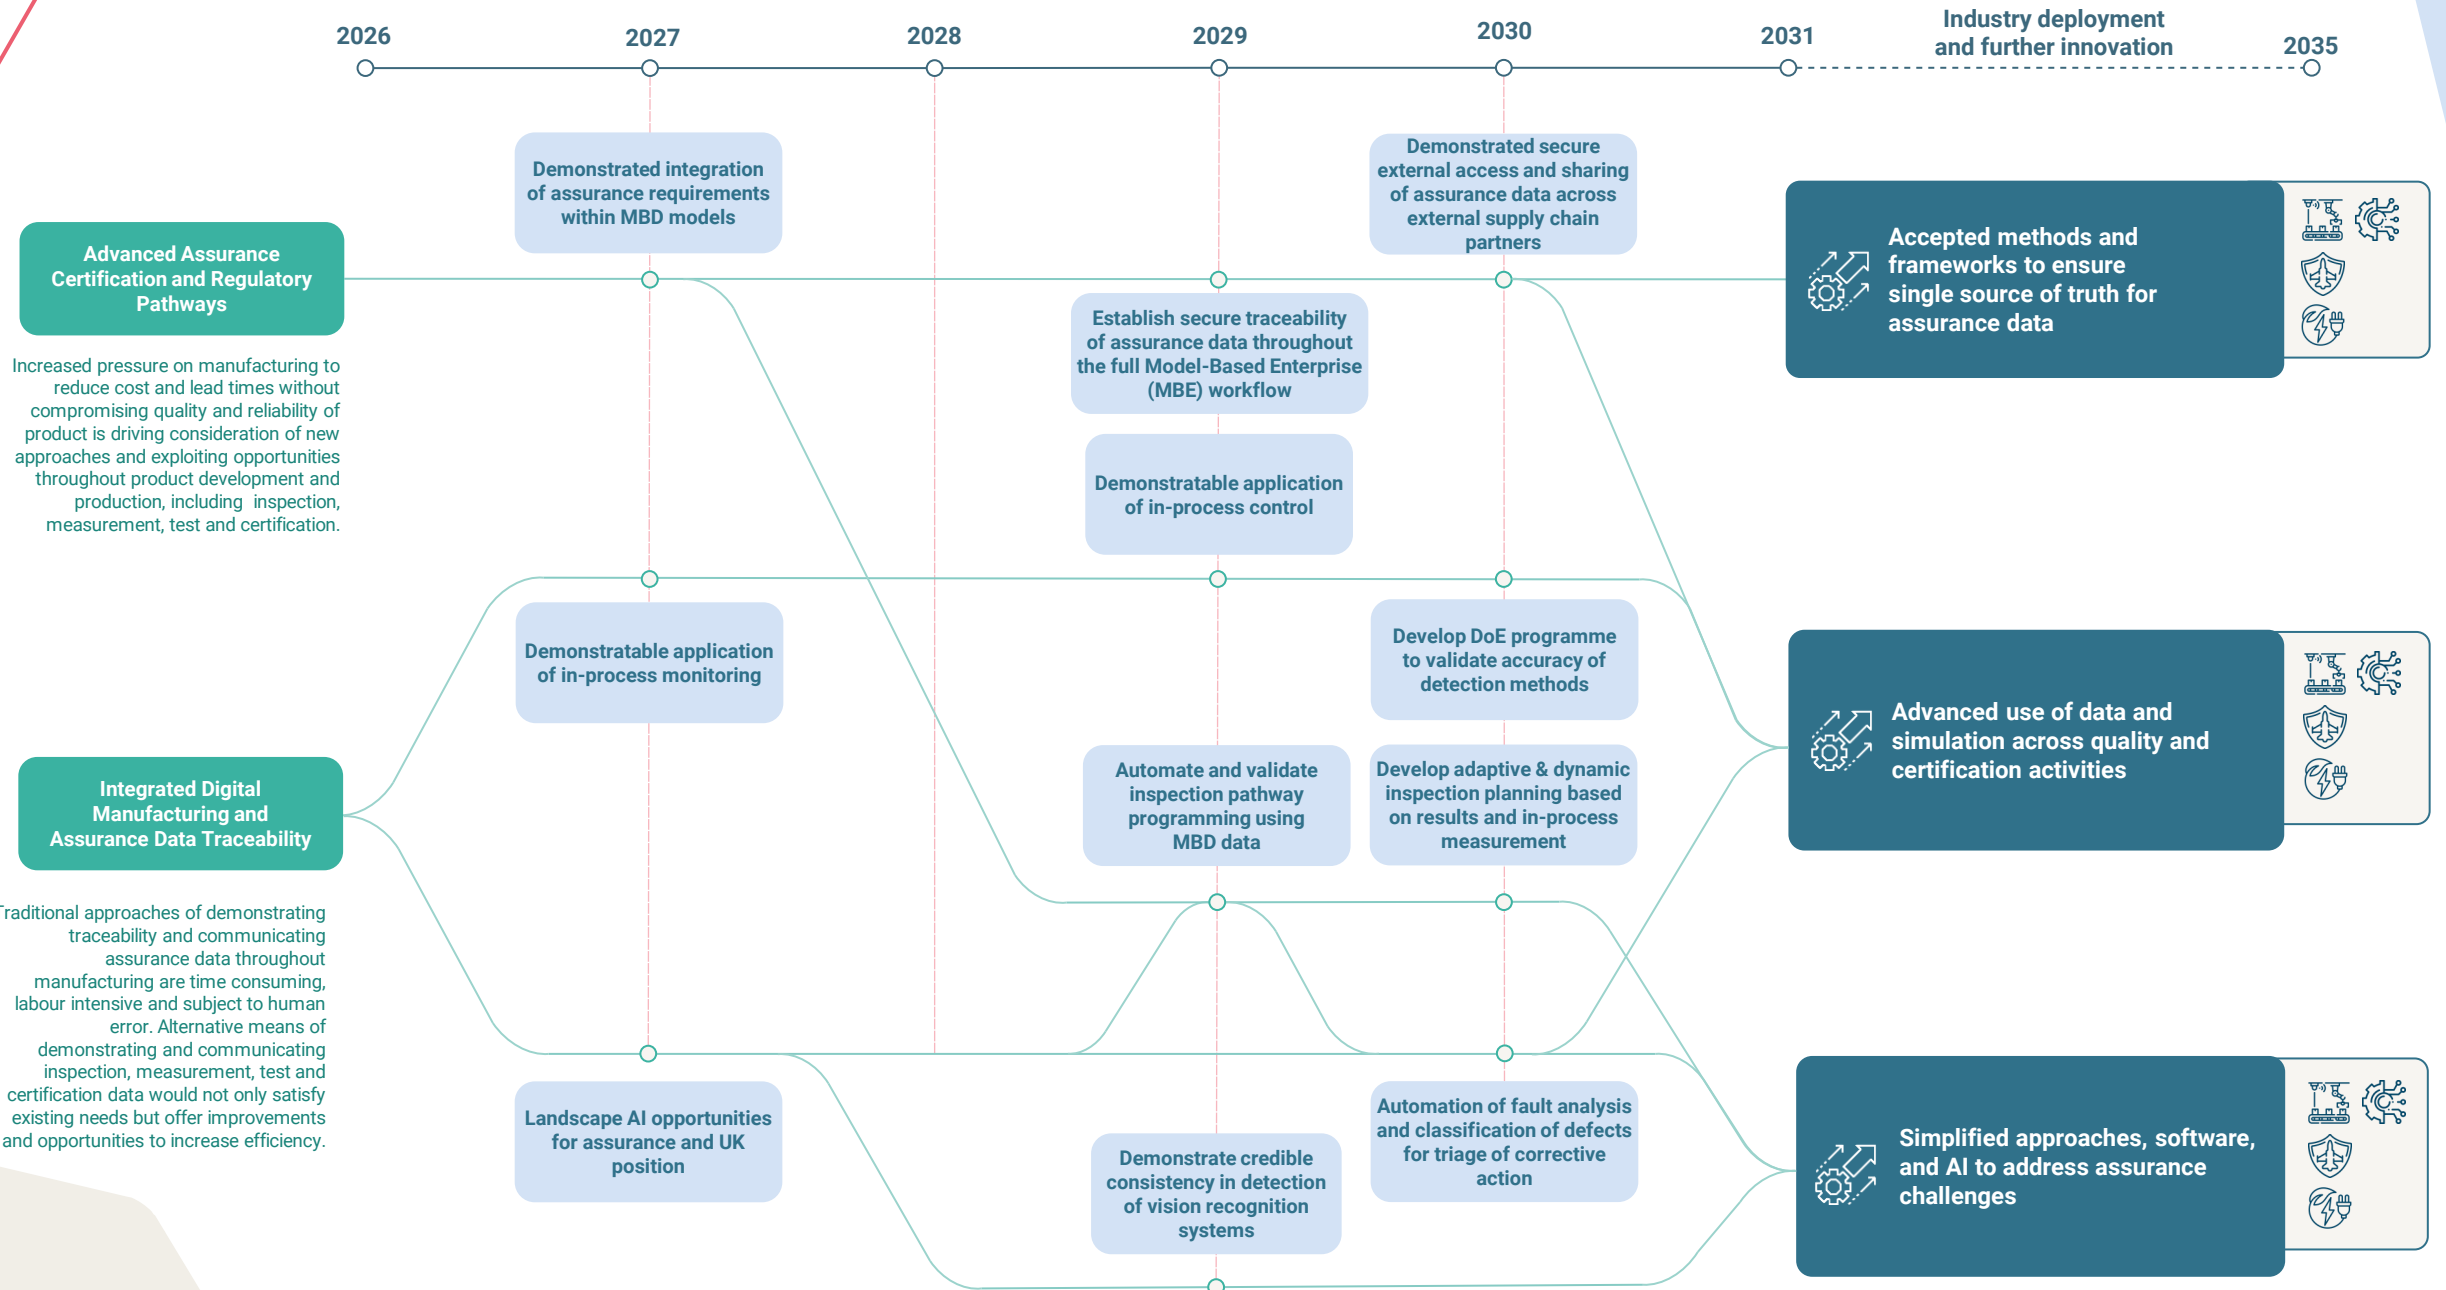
2026

2027

2028

2029

2030

2031

Industry deployment and further innovation

2035

Advanced Assurance Certification and Regulatory Pathways

Increased pressure on manufacturing to reduce cost and lead times without compromising quality and reliability of product is driving consideration of new approaches and exploiting opportunities throughout product development and production, including inspection, measurement, test and certification.

Integrated Digital Manufacturing and Assurance Data Traceability

Traditional approaches of demonstrating traceability and communicating assurance data throughout manufacturing are time consuming, labour intensive and subject to human error. Alternative means of demonstrating and communicating inspection, measurement, test and certification data would not only satisfy existing needs but offer improvements and opportunities to increase efficiency.

Demonstrated integration of assurance requirements within MBD models

Demonstratable application of in-process monitoring

Landscape AI opportunities for assurance and UK position

Establish secure traceability of assurance data throughout the full Model-Based Enterprise (MBE) workflow

Demonstratable application of in-process control

Automate and validate inspection pathway programming using MBD data

Demonstrate credible consistency in detection of vision recognition systems

Demonstrated secure external access and sharing of assurance data across external supply chain partners

Develop DoE programme to validate accuracy of detection methods

Develop adaptive & dynamic inspection planning based on results and in-process measurement

Automation of fault analysis and classification of defects for triage of corrective action

Accepted methods and frameworks to ensure single source of truth for assurance data

Advanced use of data and simulation across quality and certification activities

Simplified approaches, software, and AI to address assurance challenges